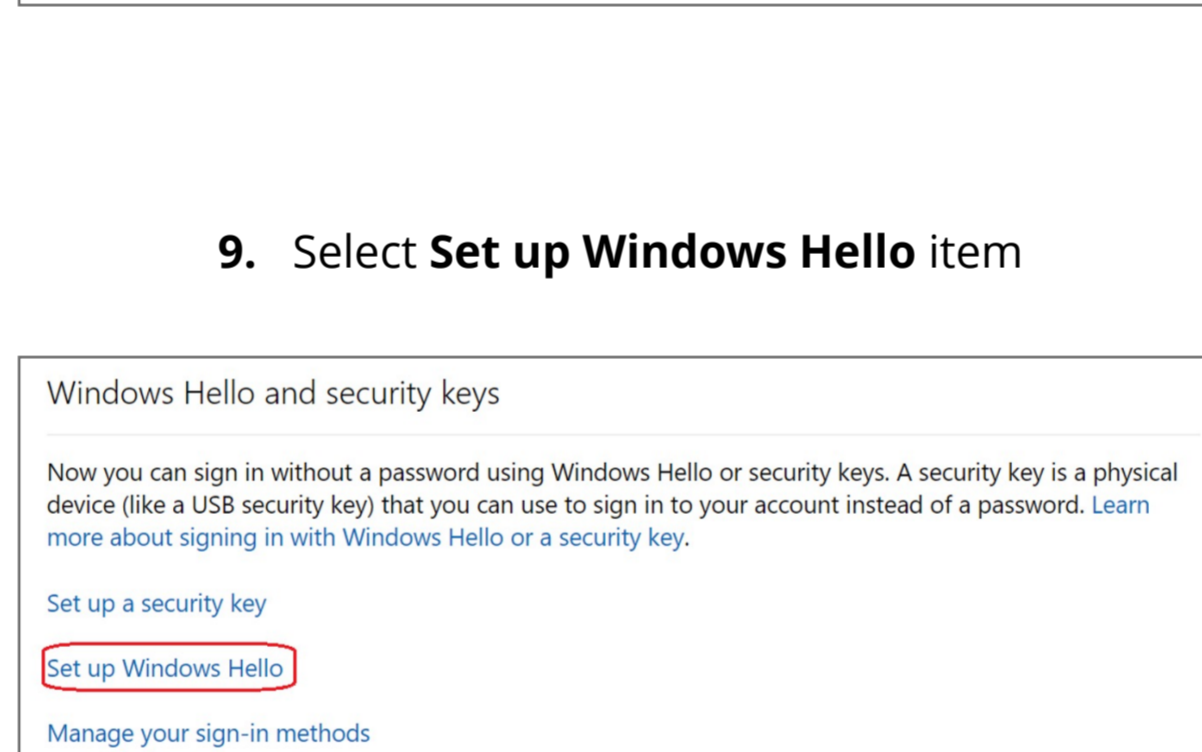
**9.** Select **Set up Windows Hello** item

Windows Hello and security keys

Now you can sign in without a password using Windows Hello or security keys. A security key is a physical device (like a USB security key) that you can use to sign in to your account instead of a password. Learn more about signing in with Windows Hello or a security key.

Set up a security key

Set up Windows Hello

Manage your sign-in methods